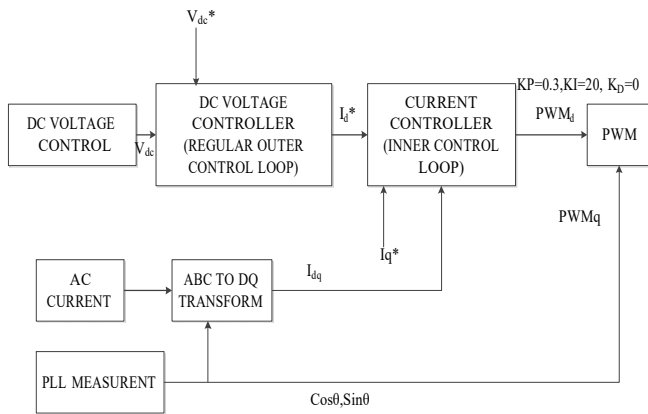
$V_{dc}$*

DC VOLTAGE CONTROL

$V_{dc}$

DC VOLTAGE CONTROLLER (REGULAR OUTER CONTROL LOOP)

$I_d$*

CURRENT CONTROLLER (INNER CONTROL LOOP)

KP=0.3,KI=20, $K_D$=0

$PWM_d$

PWM

PWMq

Iq*

AC CURRENT

ABC TO DQ TRANSFORM

$I_{dq}$

PLL MEASURENT

Cosθ,Sinθ